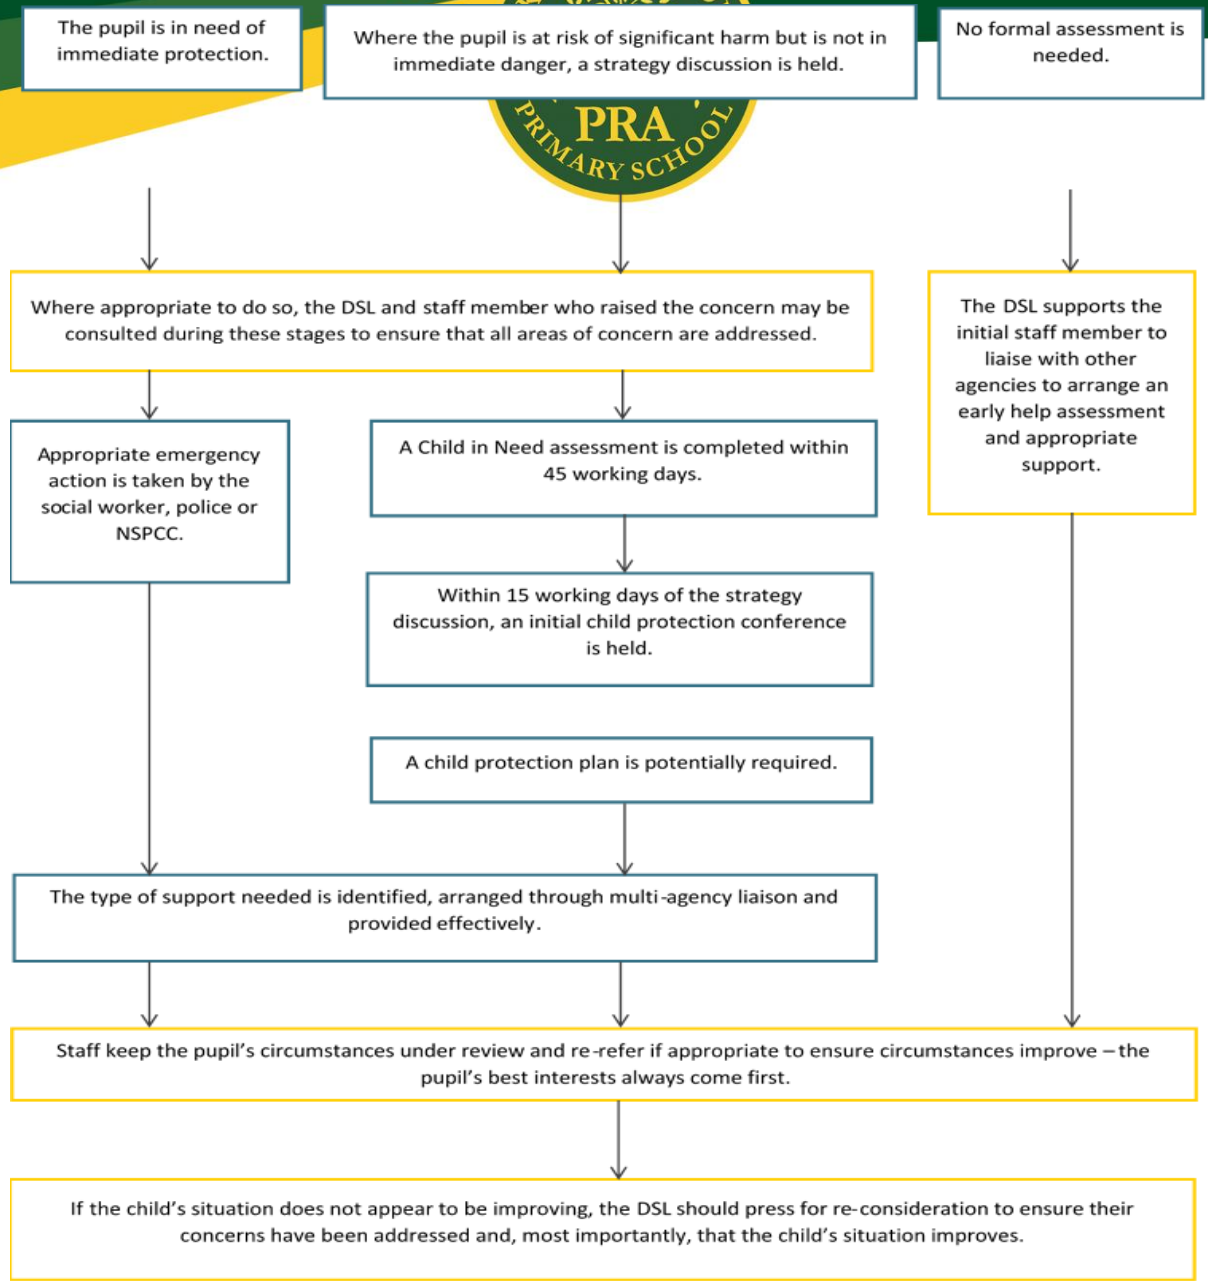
The pupil is in need of immediate protection.

Where the pupil is at risk of significant harm but is not in immediate danger, a strategy discussion is held.

No formal assessment is needed.

PRA
PRIMARY SCHOOL

Where appropriate to do so, the DSL and staff member who raised the concern may be consulted during these stages to ensure that all areas of concern are addressed.

The DSL supports the initial staff member to liaise with other agencies to arrange an early help assessment and appropriate support.

Appropriate emergency action is taken by the social worker, police or NSPCC.

A Child in Need assessment is completed within 45 working days.

Within 15 working days of the strategy discussion, an initial child protection conference is held.

A child protection plan is potentially required.

The type of support needed is identified, arranged through multi-agency liaison and provided effectively.

Staff keep the pupil's circumstances under review and re-refer if appropriate to ensure circumstances improve – the pupil's best interests always come first.

If the child's situation does not appear to be improving, the DSL should press for re-consideration to ensure their concerns have been addressed and, most importantly, that the child's situation improves.